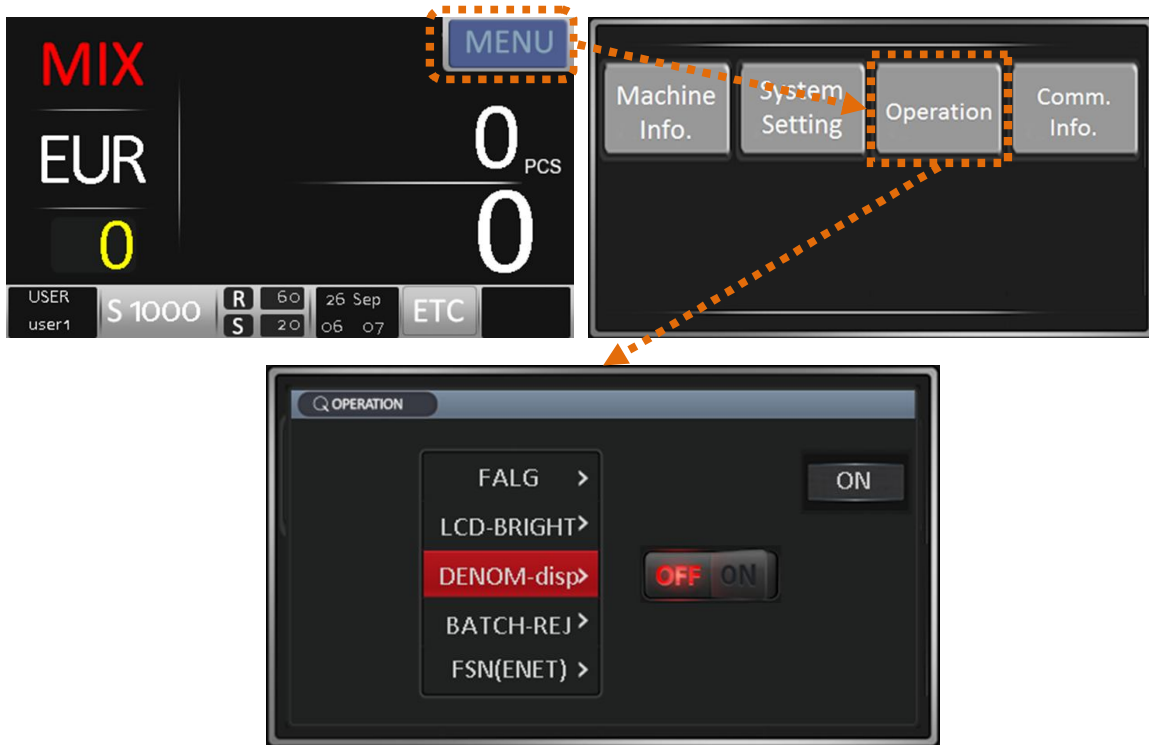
MIX

MENU

EUR

0 PCS

0

0

USER
user1

S 1000

R 60
S 20

26 Sep
06 07

ETC

Machine Info.

System Setting

Operation

Comm. Info.

OPERATION

FALG >

LCD-BRIGHT>

DENOM-disp>

BATCH-REJ>

FSN(ENET) >

ON

OFF ON